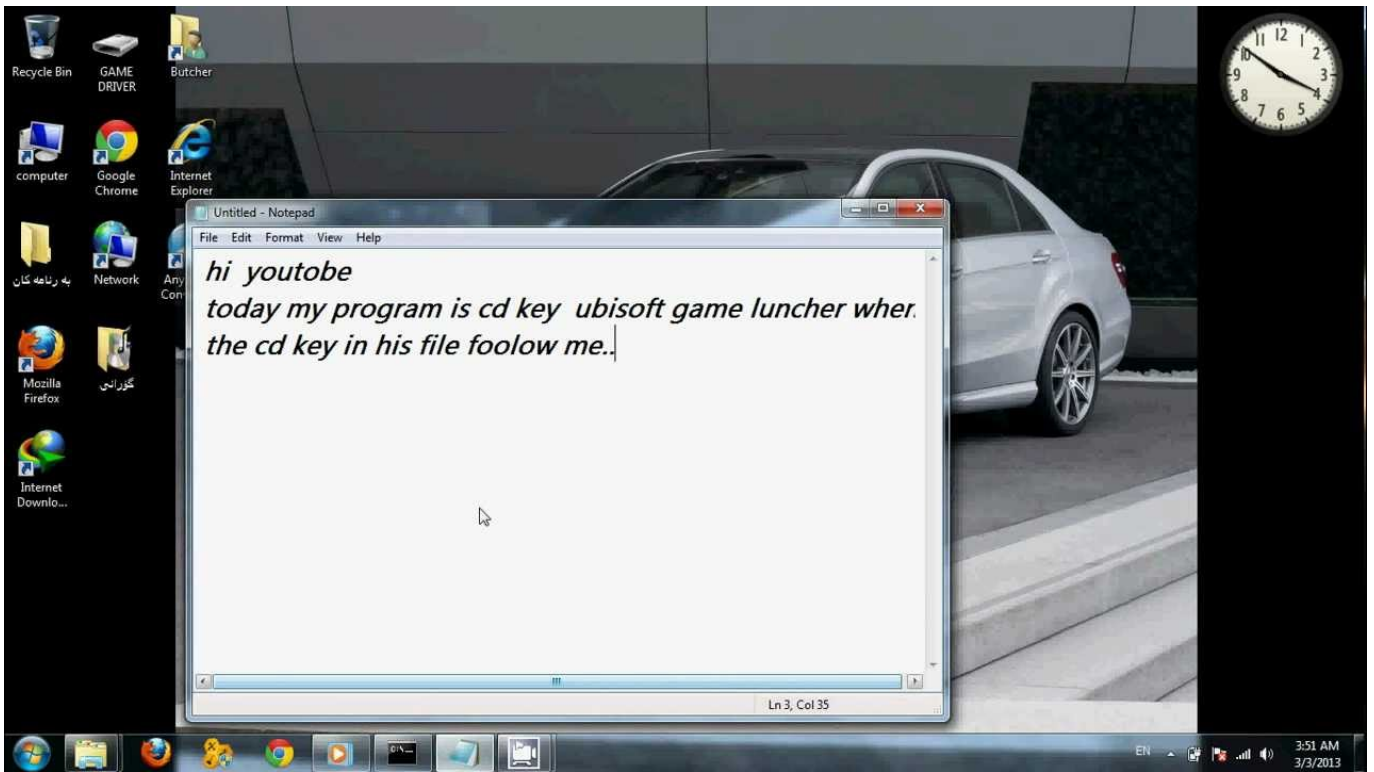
Recycle Bin
GAME DRIVER
Butcher
computer
Google Chrome
Internet Explorer
به رنامه کان
Network
Any Con
Mozilla Firefox
گوراني
Internet Downlo...

Untitled - Notepad
File Edit Format View Help

hi youtobe
today my program is cd key ubisoft game luncher wher
the cd key in his file foolow me..

Ln 3, Col 35

12 1 2 3 4 5 6 7 8 9 10 11

EN
3:51 AM
3/3/2013